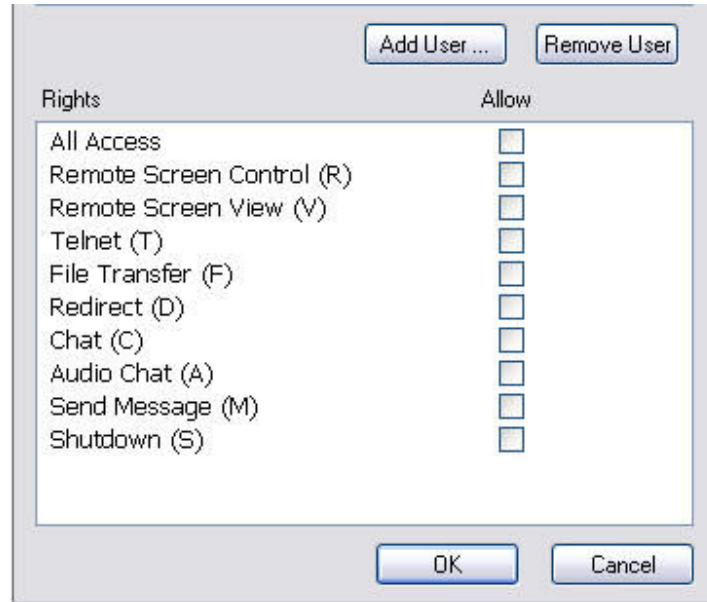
Add User ...
Remove User

Rights
Allow

All Access
Remote Screen Control (R)
Remote Screen View (V)
Telnet (T)
File Transfer (F)
Redirect (D)
Chat (C)
Audio Chat (A)
Send Message (M)
Shutdown (S)

OK
Cancel